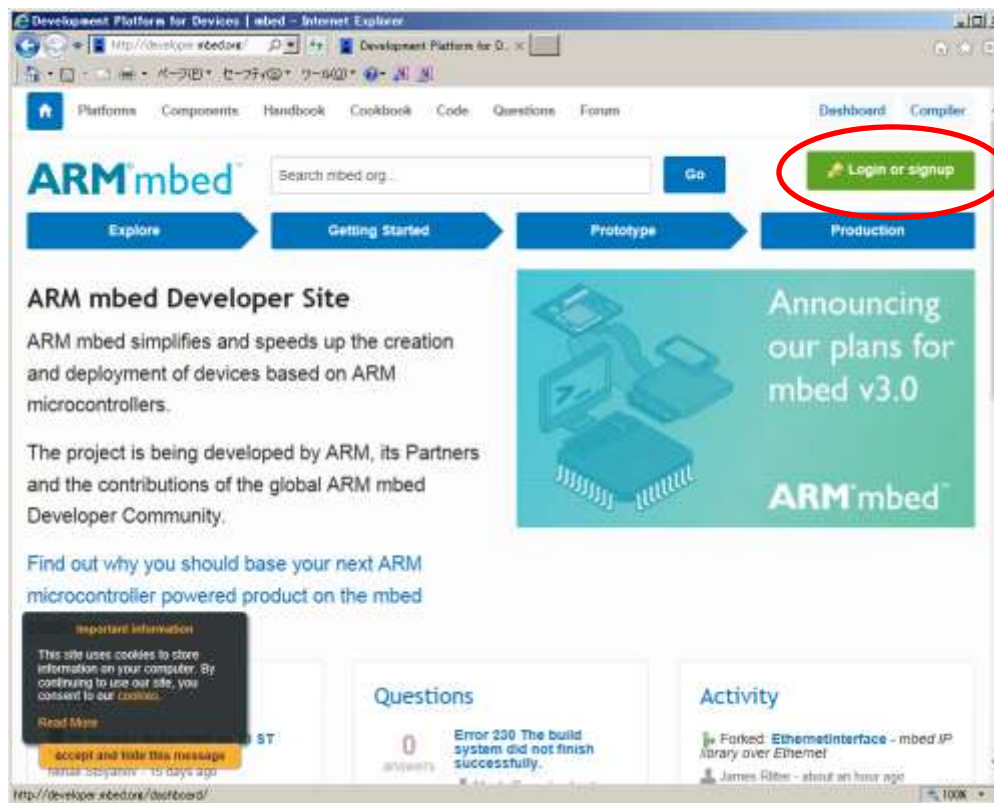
Development Platform for Devices | mbed - Internet Explorer
http://developer.mbed.org/
Development Platform for D... ×
ページ(P) セーフティ(S) ツール(O)

Platforms Components Handbook Cookbook Code Questions Forum
Dashboard Compiler

ARM mbed
Search mbed.org...
Go
Login or signup

Explore
Getting Started
Prototype
Production

ARM mbed Developer Site

ARM mbed simplifies and speeds up the creation and deployment of devices based on ARM microcontrollers.

The project is being developed by ARM, its Partners and the contributions of the global ARM mbed Developer Community.

Find out why you should base your next ARM microcontroller powered product on the mbed

Announcing our plans for mbed v3.0
ARM mbed

Important information
This site uses cookies to store information on your computer. By continuing to use our site, you consent to our cookies.
Read More
accept and hide this message

ST
Mihail Stoyanov - 15 days ago

Questions
0 answers
Error 230 The build system did not finish successfully.

Activity
Forked: EthernetInterface - mbed IP library over Ethernet
James Ritter - about an hour ago

http://developer.mbed.org/dashboard/
100%